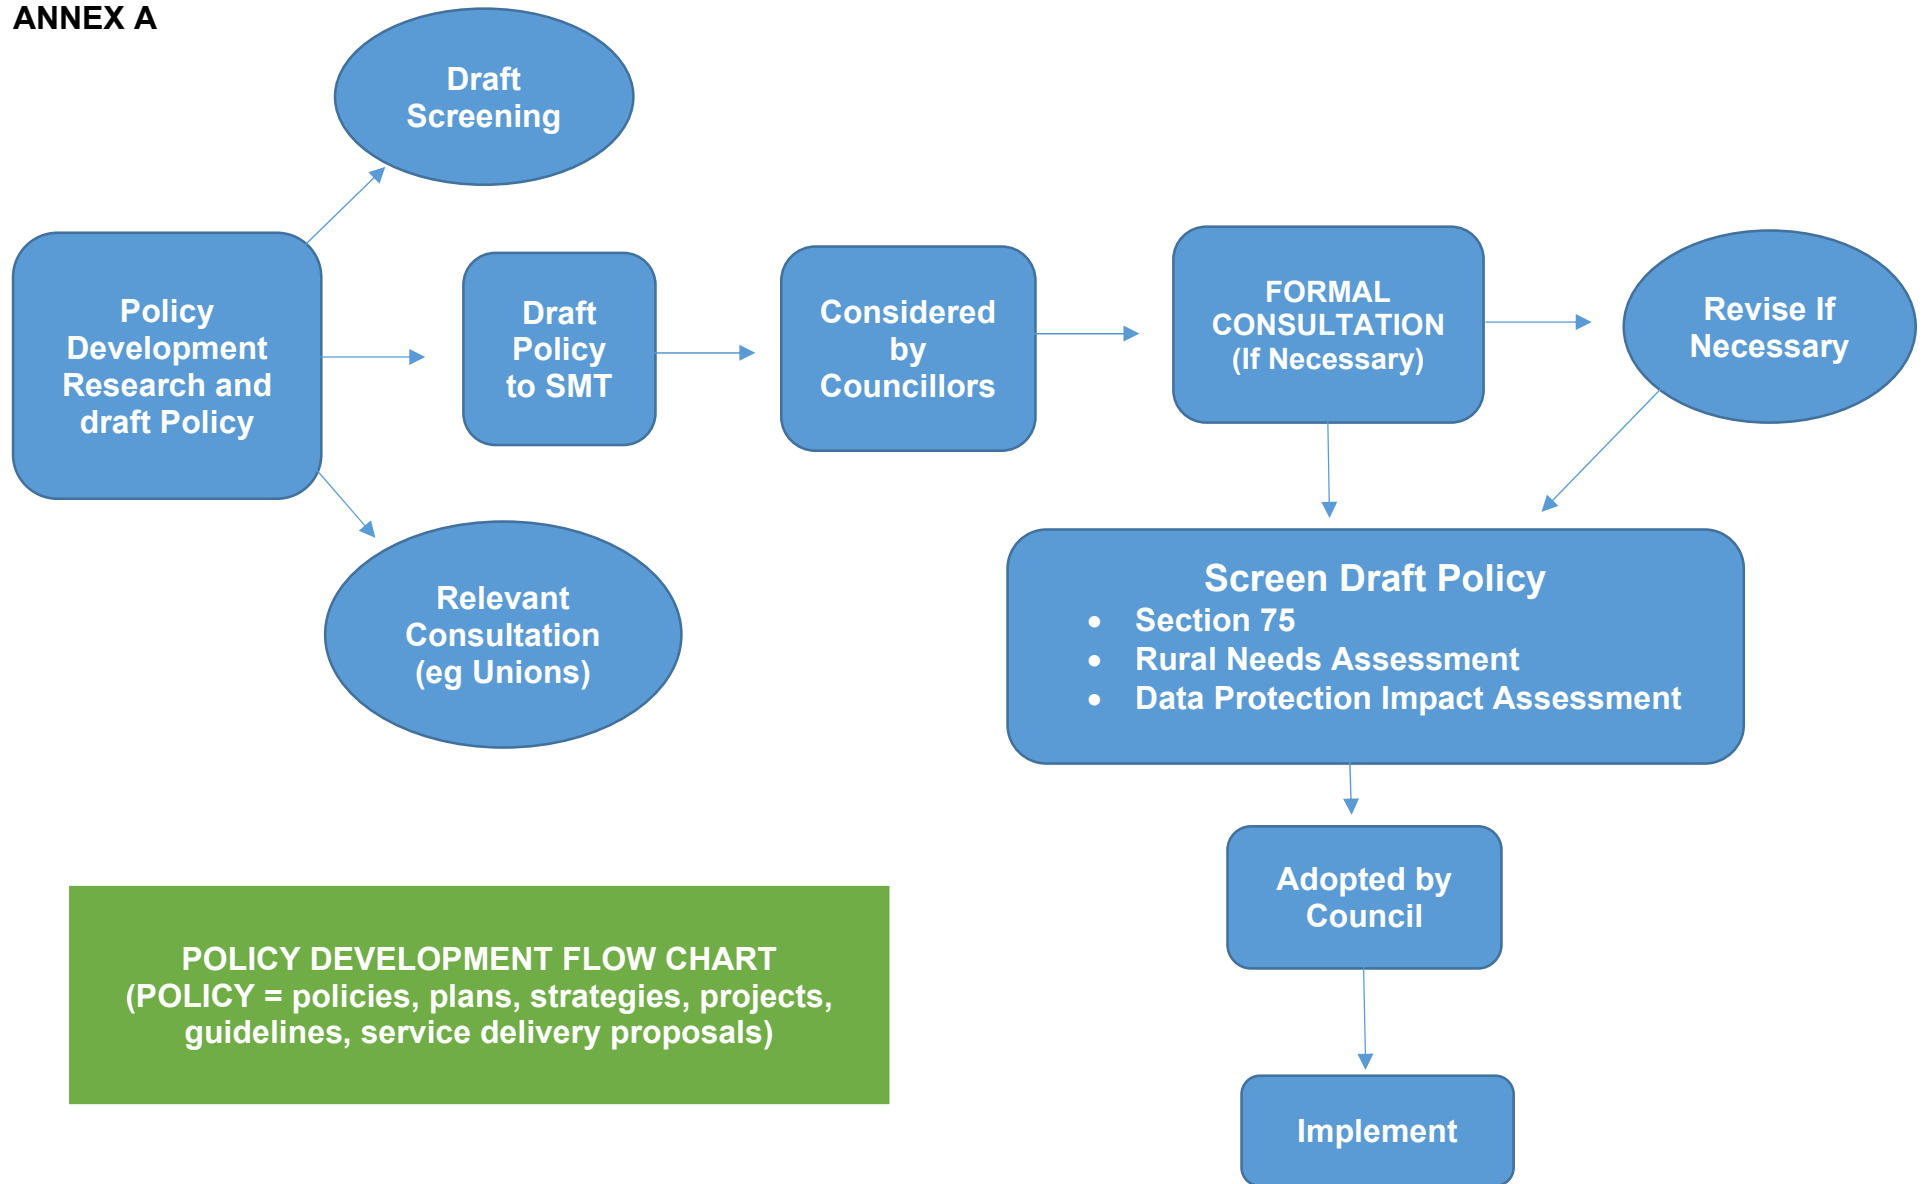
ANNEX A

Draft Screening

Policy Development Research and draft Policy

Draft Policy to SMT

Considered by Councillors

FORMAL CONSULTATION (If Necessary)

Revise If Necessary

Relevant Consultation (eg Unions)

Screen Draft Policy
- Section 75
- Rural Needs Assessment
- Data Protection Impact Assessment

Adopted by Council

Implement

POLICY DEVELOPMENT FLOW CHART (POLICY = policies, plans, strategies, projects, guidelines, service delivery proposals)